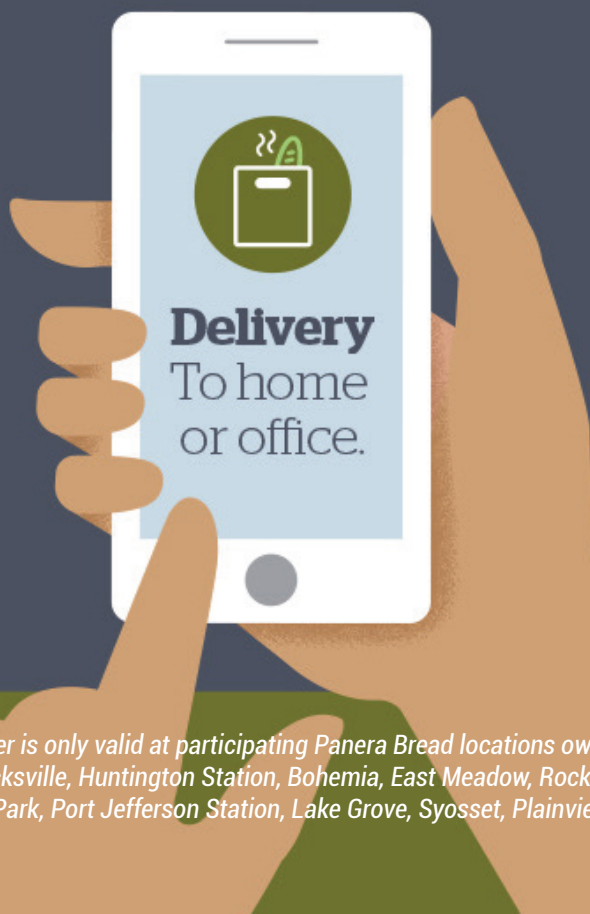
Delivery
To home or office.

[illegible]er is only valid at participating Panera Bread locations ow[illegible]
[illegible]ksville, Huntington Station, Bohemia, East Meadow, Rock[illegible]
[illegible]Park, Port Jefferson Station, Lake Grove, Syosset, Plainvie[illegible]